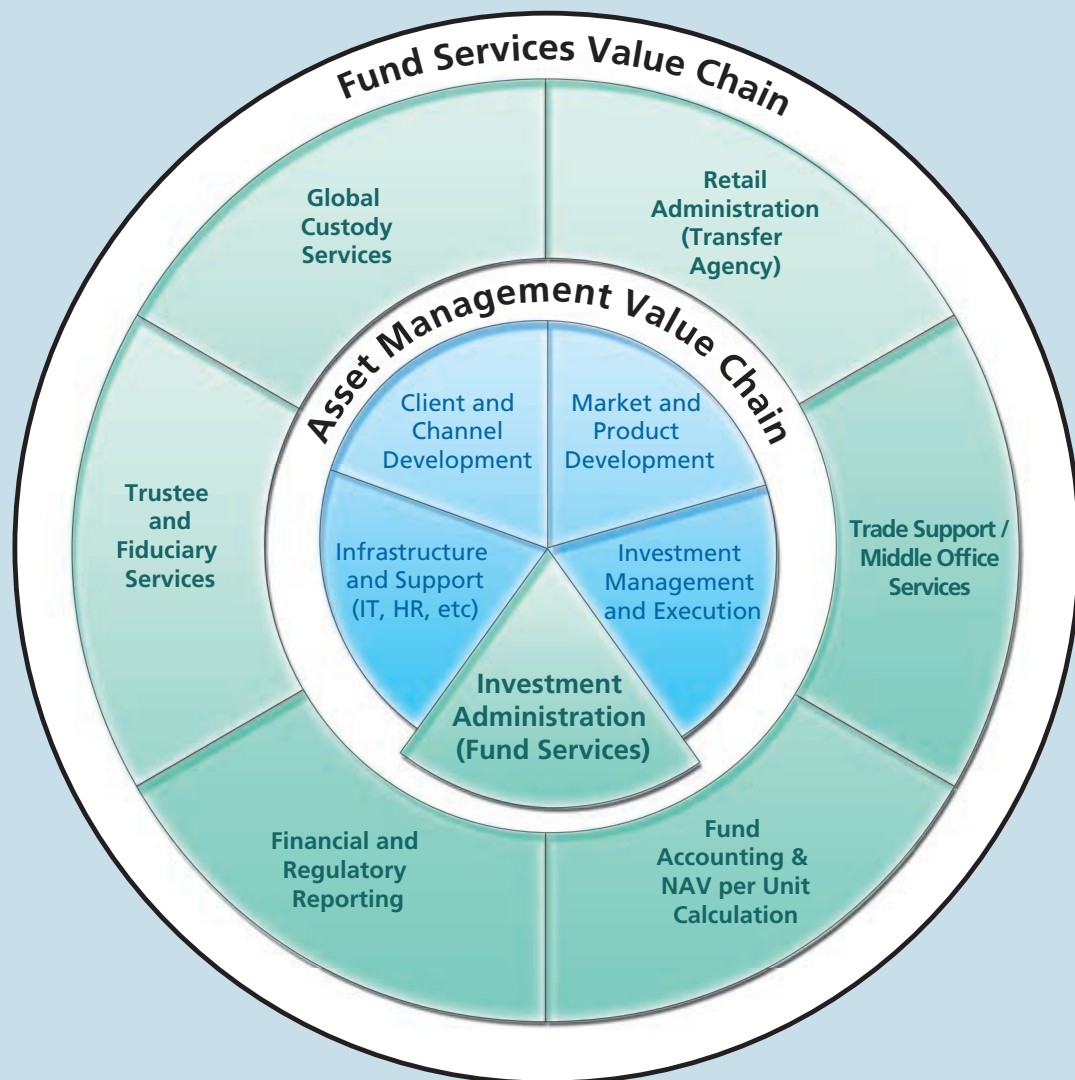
Fund Services Value Chain

Global Custody Services

Retail Administration (Transfer Agency)

Trustee and Fiduciary Services

Trade Support / Middle Office Services

Financial and Regulatory Reporting

Fund Accounting & NAV per Unit Calculation

Asset Management Value Chain

Client and Channel Development

Market and Product Development

Infrastructure and Support (IT, HR, etc)

Investment Management and Execution

Investment Administration (Fund Services)